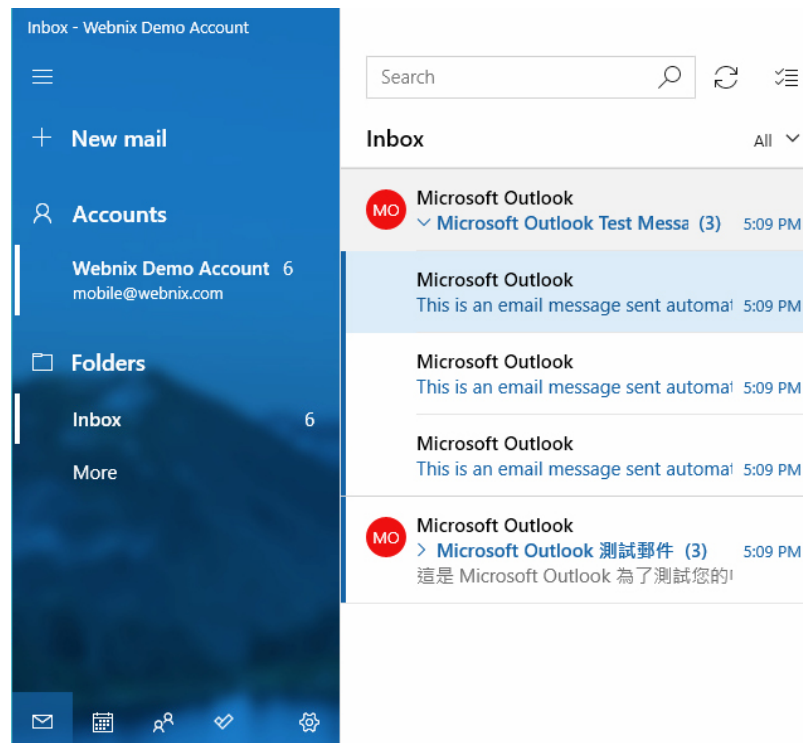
Inbox - Webnix Demo Account

New mail

Accounts

Webnix Demo Account 6
mobile@webnix.com

Folders

Inbox 6

More

Search

Inbox

All

MO
Microsoft Outlook
Microsoft Outlook Test Messa (3) 5:09 PM

Microsoft Outlook
This is an email message sent automat 5:09 PM

Microsoft Outlook
This is an email message sent automat 5:09 PM

Microsoft Outlook
This is an email message sent automat 5:09 PM

MO
Microsoft Outlook
Microsoft Outlook 測試郵件 (3) 5:09 PM
這是 Microsoft Outlook 為了測試您的